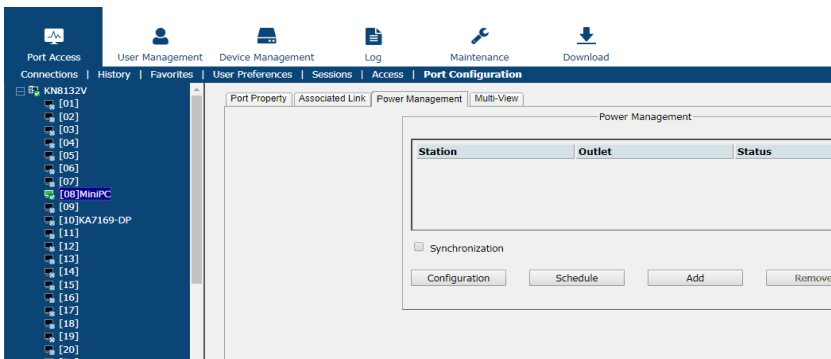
Port Access User Management Device Management Log Maintenance Download

Connections | History | Favorites | User Preferences | Sessions | Access | Port Configuration

KN8132V
[01]
[02]
[03]
[04]
[05]
[06]
[07]
[08]MiniPC
[09]
[10]KA7169-DP
[11]
[12]
[13]
[14]
[15]
[16]
[17]
[18]
[19]
[20]

Port Property | Associated Link | Power Management | Multi-View

Power Management

| Station | Outlet | Status |
|---|---|---|

Synchronization

Configuration Schedule Add Remove